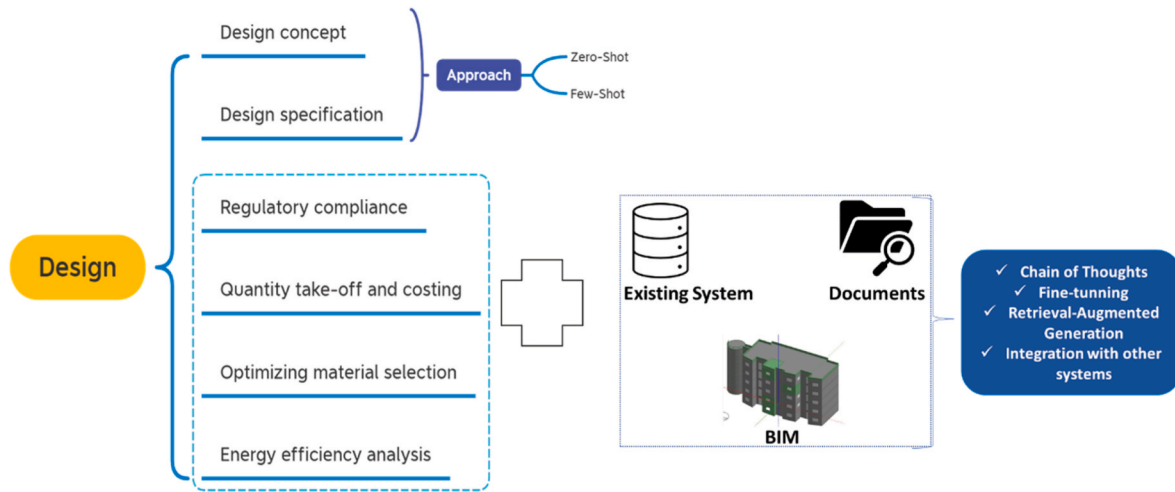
Design

Design concept

Design specification

Approach

Zero-Shot

Few-Shot

Regulatory compliance

Quantity take-off and costing

Optimizing material selection

Energy efficiency analysis

Existing System

Documents

BIM

✓ Chain of Thoughts
✓ Fine-tunning
✓ Retrieval-Augmented Generation
✓ Integration with other systems